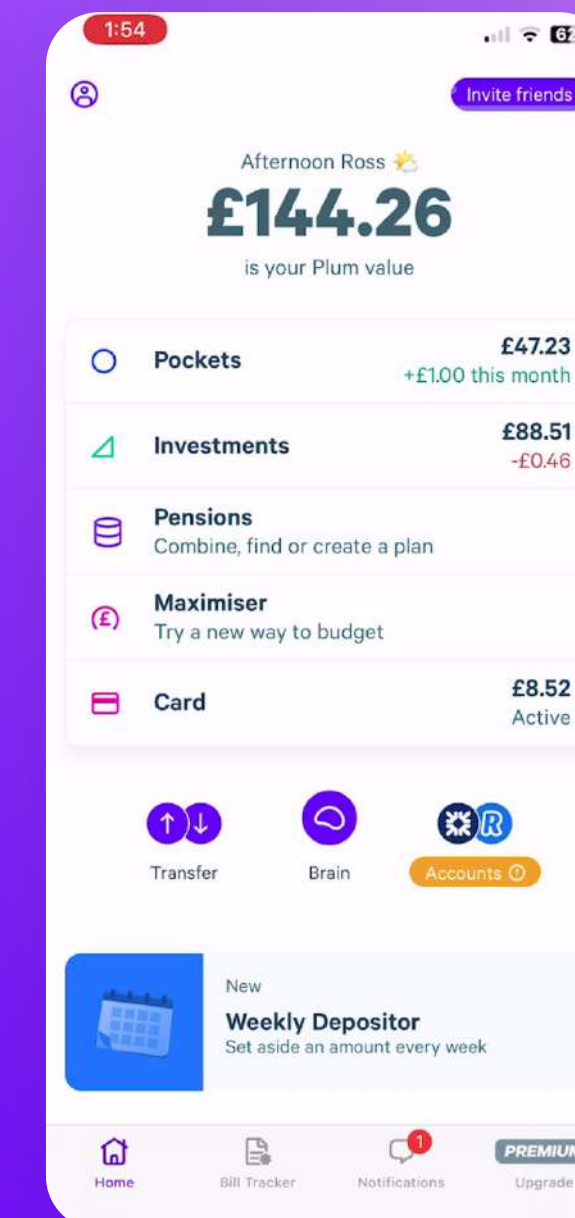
1:54

62

Invite friends

Afternoon Ross

£144.26

is your Plum value

Pockets
£47.23
+£1.00 this month

Investments
£88.51
-£0.46

Pensions
Combine, find or create a plan

Maximiser
Try a new way to budget

Card
£8.52
Active

Transfer

Brain

Accounts

New

Weekly Depositor
Set aside an amount every week

Home

Bill Tracker

1

Notifications

PREMIUM

Upgrade